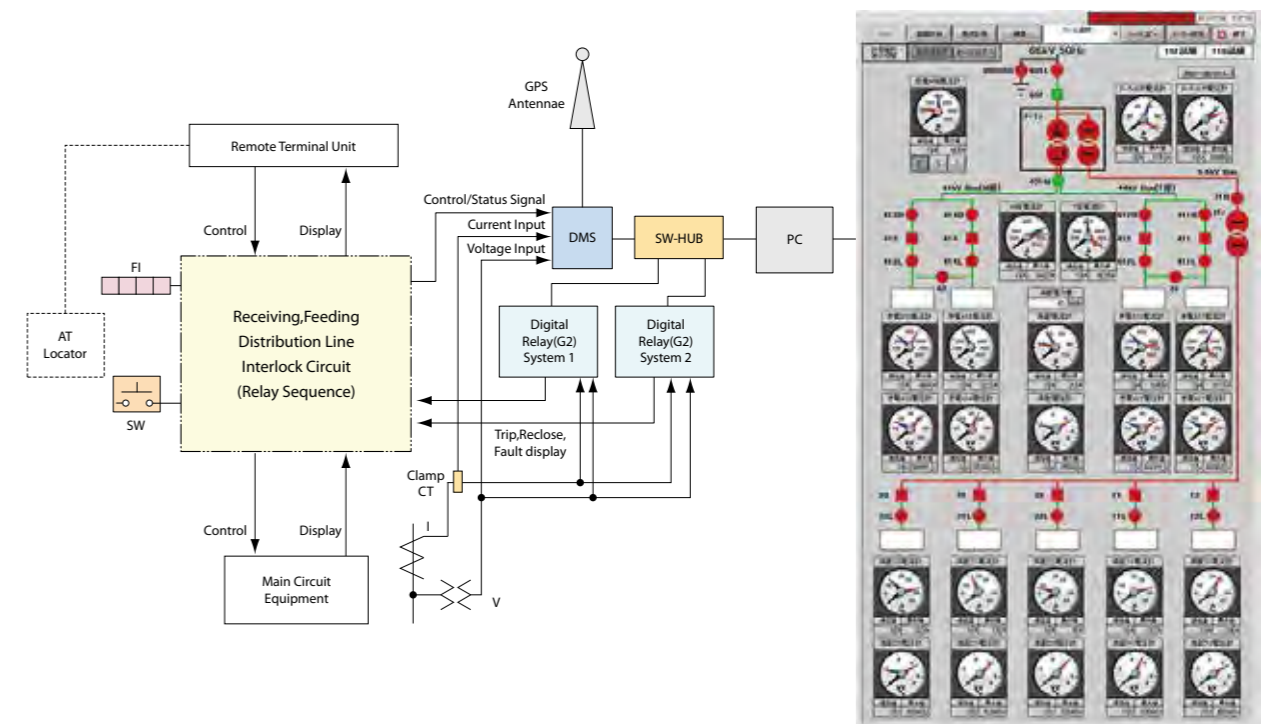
GPS Antennae

Remote Terminal Unit

Control

Display

Control/Status Signal

Current Input

Voltage Input

DMS

SW-HUB

PC

FI

Receiving,Feeding Distribution Line Interlock Circuit (Relay Sequence)

AT Locator

SW

Digital Relay(G2) System 1

Digital Relay(G2) System 2

Trip,Reclose, Fault display

Clamp CT

Control

Display

Main Circuit Equipment

I

V

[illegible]